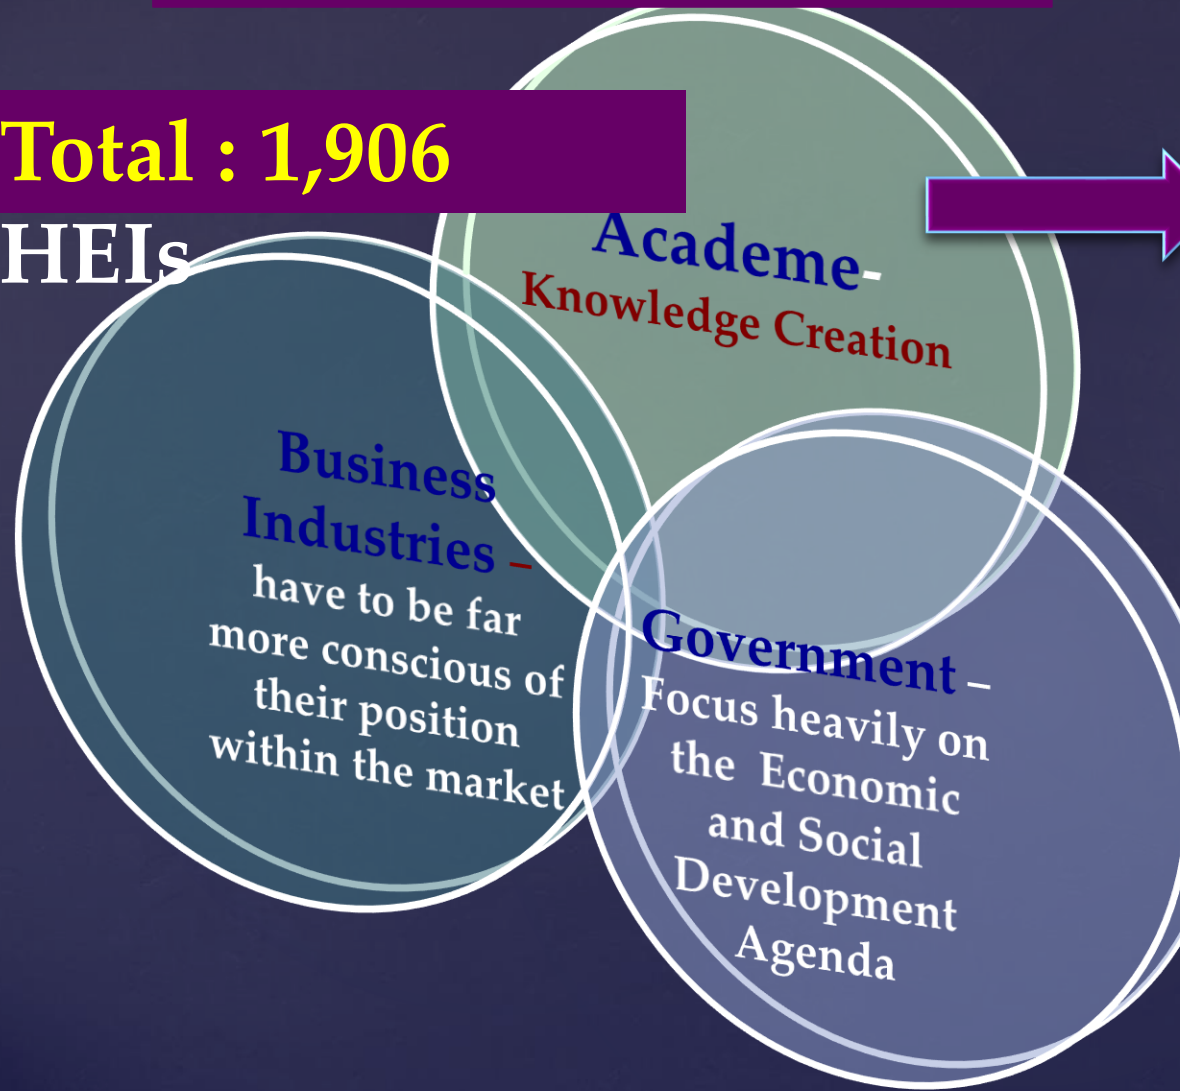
Total : 1,906 HEIs

Academe- Knowledge Creation

Business Industries – have to be far more conscious of their position within the market

Government – Focus heavily on the Economic and Social Development Agenda